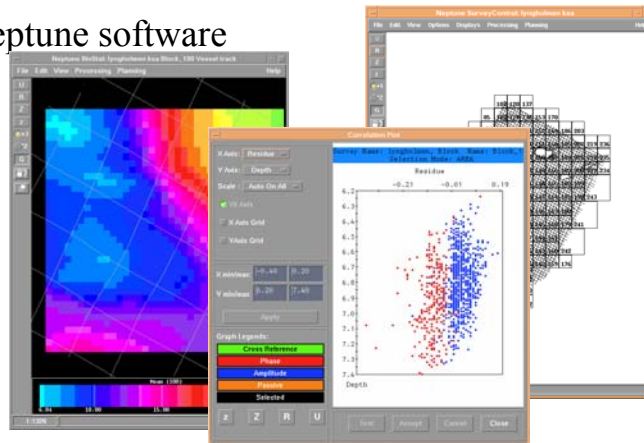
eptune software

Neptune WeStat: lyngholmen ksa Block, 100 Vessel track

File Edit View Processing Planning Help

Neptune SurveyControl: lyngholmen ksa

File Edit View Options Displays Processing Planning

Correlation Plot

X Axis: Residue

Y Axis: Depth

Scale Auto On All

X Axis Grid

Y Axis Grid

X min/max: -0.40 0.20

Y min/max: 6.20 7.40

Apply

Graph Legends:

Cross Reference

Phase

Amplitude

Passive

Selected

Survey Name: lyngholmen, Block Name: Block,
Selection Mode: AREA

Residue

-0.21 -0.01 0.19

6.2
6.3
6.4
6.5
6.6
6.7
6.8
6.9
7.0
7.1
7.2
7.3
7.4

Depth

Z Z R U

Test Accept Cancel Close

6.04 10.00 15.00

1:5000